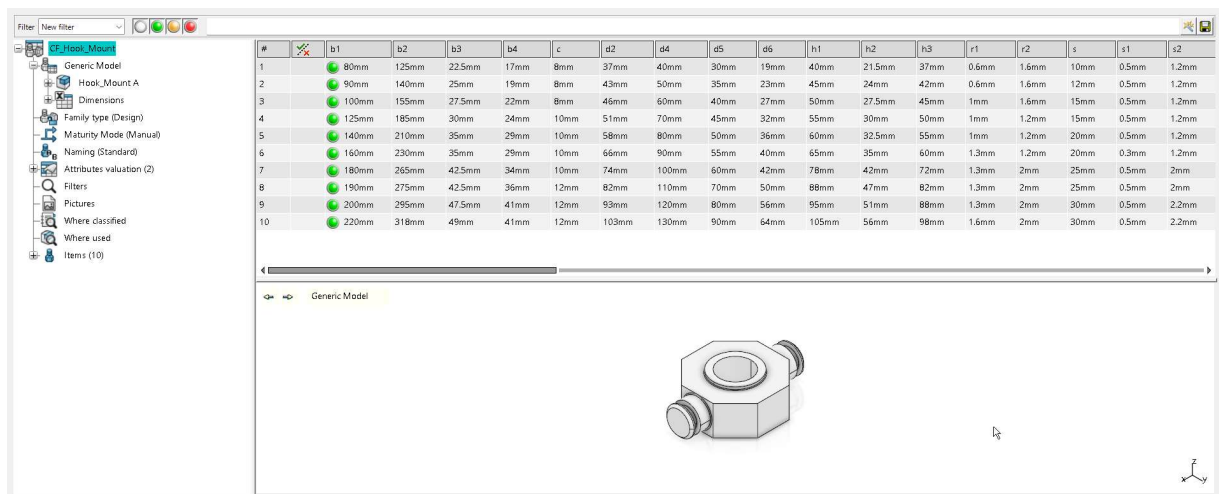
Filter New filter

CF_Hook_Mount
Generic Model
Hook_Mount A
Dimensions
Family type (Design)
Maturity Mode (Manual)
Naming (Standard)
Attributes valuation (2)
Filters
Pictures
Where classified
Where used
Items (10)

| # | | b1 | b2 | b3 | b4 | c | d2 | d4 | d5 | d6 | h1 | h2 | h3 | r1 | r2 | s | s1 | s2 |
|---|---|---|---|---|---|---|---|---|---|---|---|---|---|---|---|---|---|---|
| 1 | | 80mm | 125mm | 22.5mm | 17mm | 8mm | 37mm | 40mm | 30mm | 19mm | 40mm | 21.5mm | 37mm | 0.6mm | 1.6mm | 10mm | 0.5mm | 1.2mm |
| 2 | | 90mm | 140mm | 25mm | 19mm | 8mm | 43mm | 50mm | 35mm | 23mm | 45mm | 24mm | 42mm | 0.6mm | 1.6mm | 12mm | 0.5mm | 1.2mm |
| 3 | | 100mm | 155mm | 27.5mm | 22mm | 8mm | 46mm | 60mm | 40mm | 27mm | 50mm | 27.5mm | 45mm | 1mm | 1.6mm | 15mm | 0.5mm | 1.2mm |
| 4 | | 125mm | 185mm | 30mm | 24mm | 10mm | 51mm | 70mm | 45mm | 32mm | 55mm | 30mm | 50mm | 1mm | 1.2mm | 15mm | 0.5mm | 1.2mm |
| 5 | | 140mm | 210mm | 35mm | 29mm | 10mm | 58mm | 80mm | 50mm | 36mm | 60mm | 32.5mm | 55mm | 1mm | 1.2mm | 20mm | 0.5mm | 1.2mm |
| 6 | | 160mm | 230mm | 35mm | 29mm | 10mm | 66mm | 90mm | 55mm | 40mm | 65mm | 35mm | 60mm | 1.3mm | 1.2mm | 20mm | 0.3mm | 1.2mm |
| 7 | | 180mm | 265mm | 42.5mm | 34mm | 10mm | 74mm | 100mm | 60mm | 42mm | 78mm | 42mm | 72mm | 1.3mm | 2mm | 25mm | 0.5mm | 2mm |
| 8 | | 190mm | 275mm | 42.5mm | 36mm | 12mm | 82mm | 110mm | 70mm | 50mm | 88mm | 47mm | 82mm | 1.3mm | 2mm | 25mm | 0.5mm | 2mm |
| 9 | | 200mm | 295mm | 47.5mm | 41mm | 12mm | 93mm | 120mm | 80mm | 56mm | 95mm | 51mm | 88mm | 1.3mm | 2mm | 30mm | 0.5mm | 2.2mm |
| 10 | | 220mm | 318mm | 49mm | 41mm | 12mm | 103mm | 130mm | 90mm | 64mm | 105mm | 56mm | 98mm | 1.6mm | 2mm | 30mm | 0.5mm | 2.2mm |

Generic Model

z
y
x